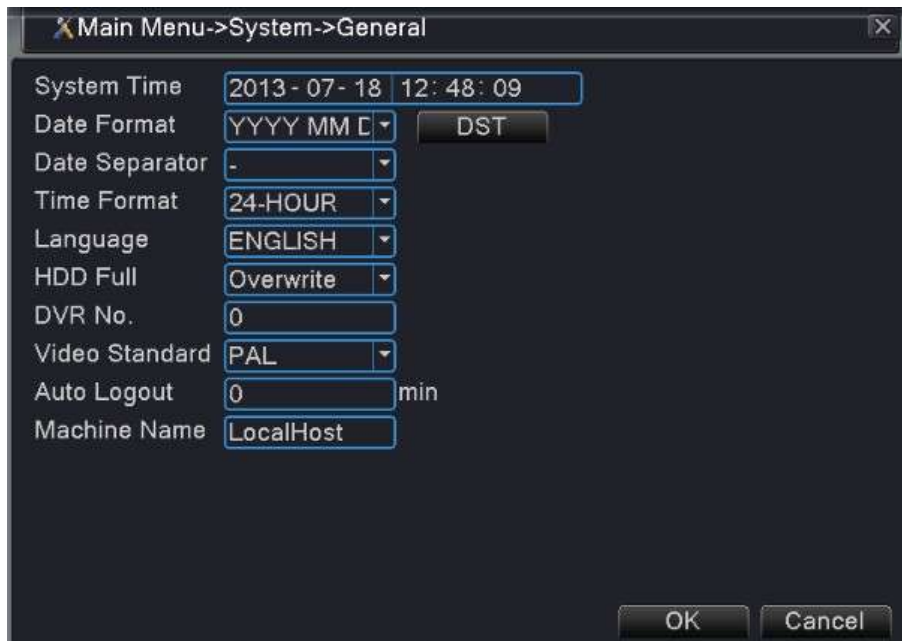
Main Menu->System->General

System Time 2013 - 07 - 18 12: 48: 09
Date Format YYYY MM D DST
Date Separator -
Time Format 24-HOUR
Language ENGLISH
HDD Full Overwrite
DVR No. 0
Video Standard PAL
Auto Logout 0 min
Machine Name LocalHost

OK Cancel